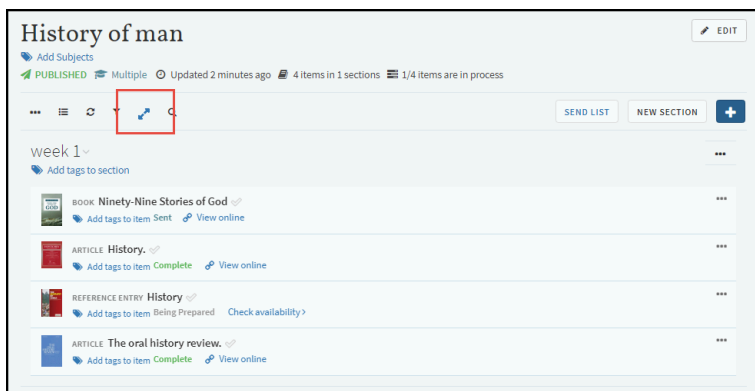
History of man

EDIT

Add Subjects

PUBLISHED Multiple Updated 2 minutes ago 4 items in 1 sections 1/4 items are in process

SEND LIST NEW SECTION +

week 1

Add tags to section

BOOK Ninety-Nine Stories of God
Add tags to item Sent View online

ARTICLE History.
Add tags to item Complete View online

REFERENCE ENTRY History
Add tags to item Being Prepared Check availability >

ARTICLE The oral history review.
Add tags to item Complete View online